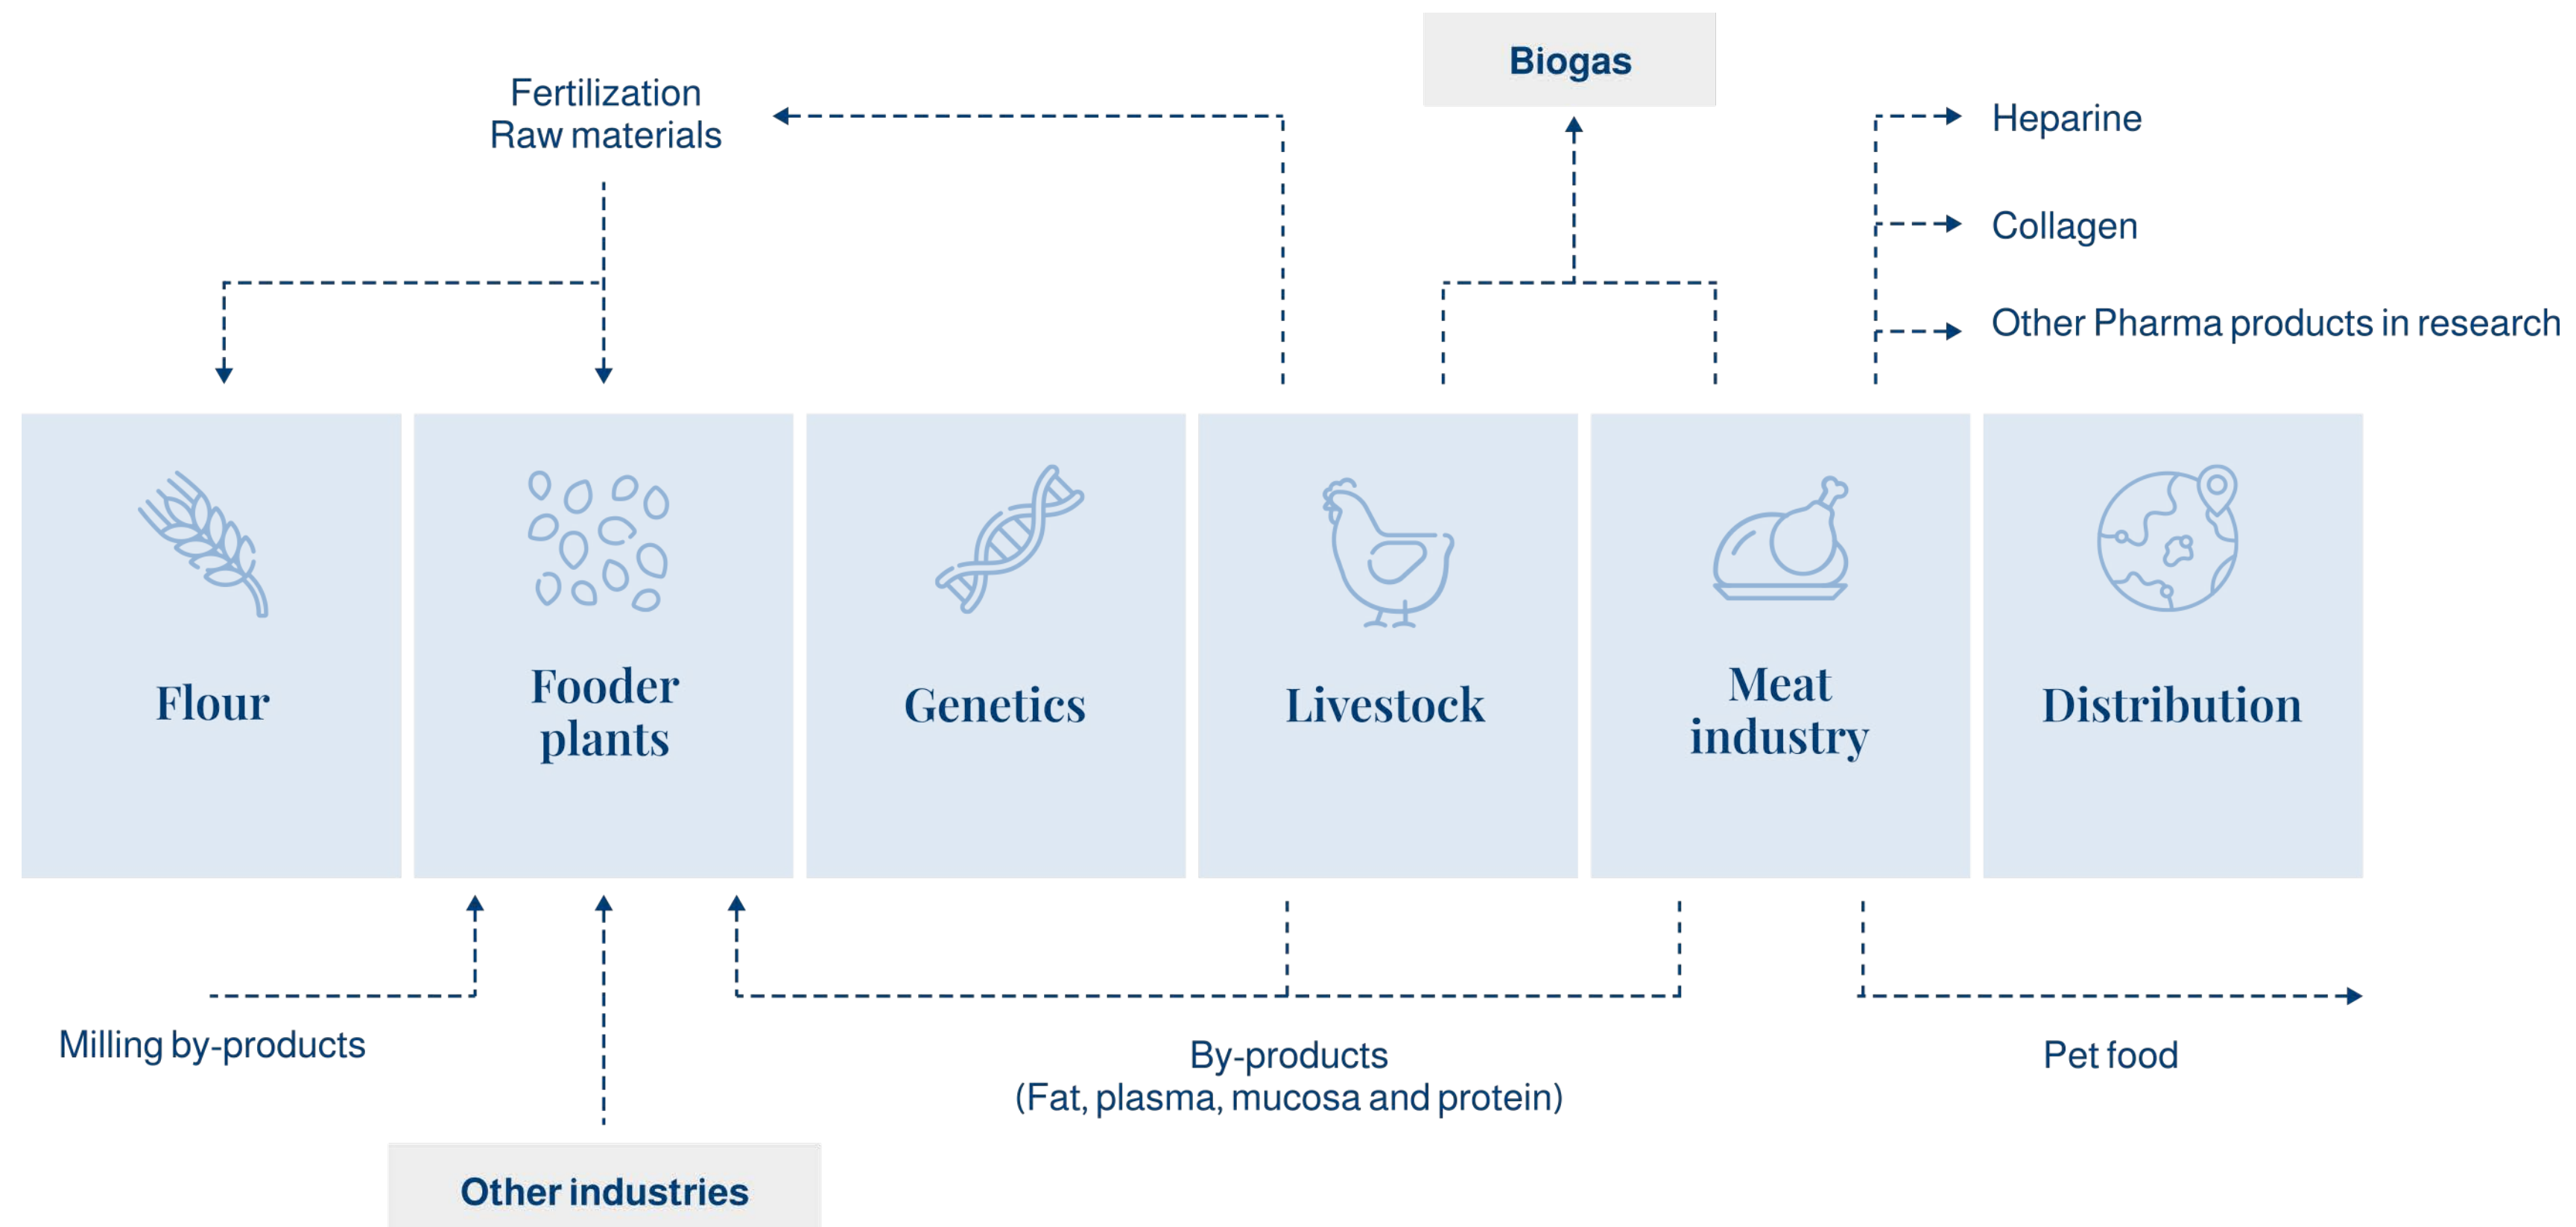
Fertilization
Raw materials

Biogas

Heparine

Collagen

Other Pharma products in research

Flour

Fooder plants

Genetics

Livestock

Meat industry

Distribution

Milling by-products

By-products
(Fat, plasma, mucosa and protein)

Pet food

Other industries